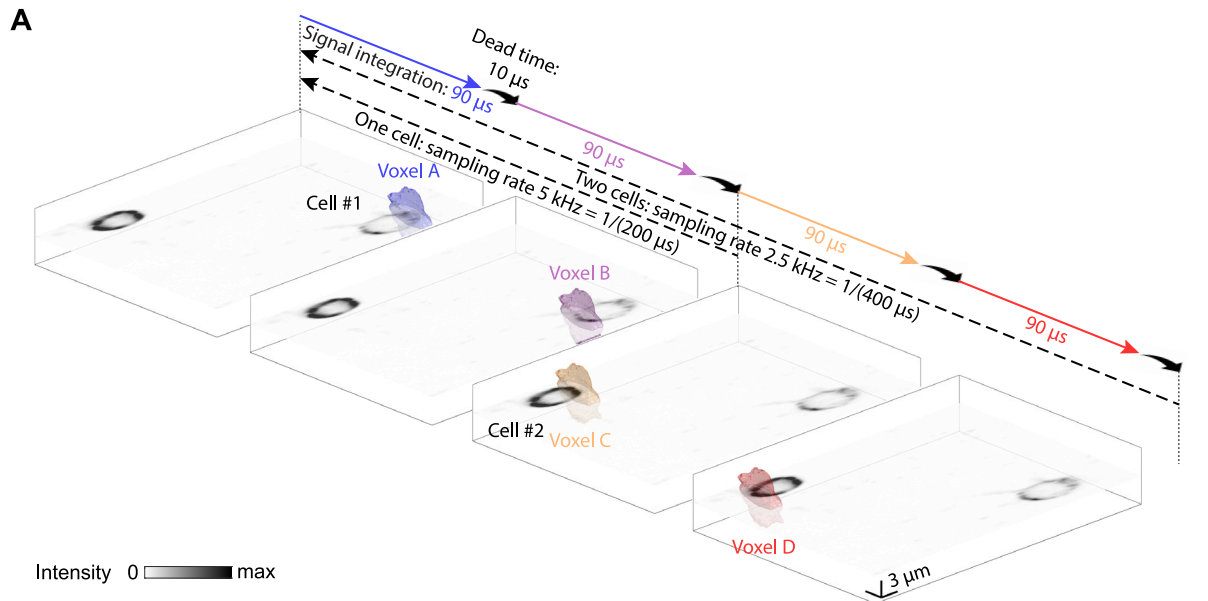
A

Signal integration: 90 μs

Dead time: 10 μs

One cell: sampling rate 5 kHz = 1/(200 μs)

Two cells: sampling rate 2.5 kHz = 1/(400 μs)

90 μs

90 μs

90 μs

Voxel A

Cell #1

Voxel B

Cell #2

Voxel C

Voxel D

Intensity 0 max

3 μm